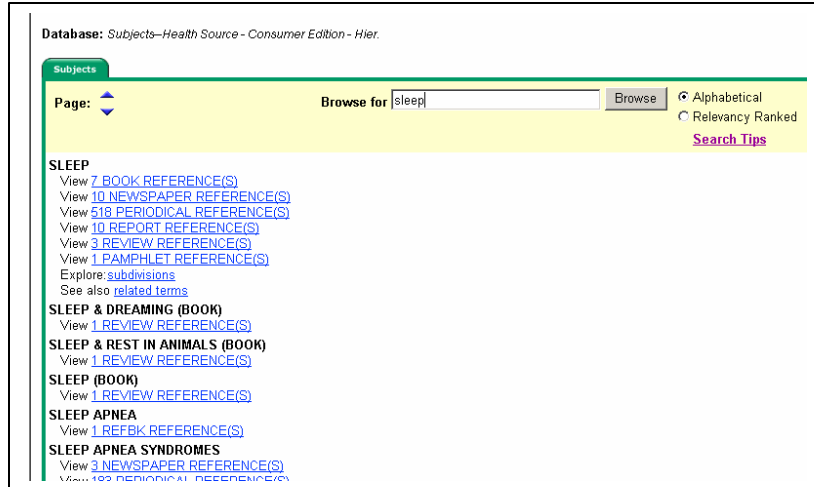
Database: Subjects–Health Source - Consumer Edition - Hier.

Subjects

Page:

Browse for sleep Browse

Alphabetical
Relevancy Ranked
Search Tips

SLEEP
View 7 BOOK REFERENCE(S)
View 10 NEWSPAPER REFERENCE(S)
View 518 PERIODICAL REFERENCE(S)
View 10 REPORT REFERENCE(S)
View 3 REVIEW REFERENCE(S)
View 1 PAMPHLET REFERENCE(S)
Explore: subdivisions
See also related terms

SLEEP & DREAMING (BOOK)
View 1 REVIEW REFERENCE(S)

SLEEP & REST IN ANIMALS (BOOK)
View 1 REVIEW REFERENCE(S)

SLEEP (BOOK)
View 1 REVIEW REFERENCE(S)

SLEEP APNEA
View 1 REFBK REFERENCE(S)

SLEEP APNEA SYNDROMES
View 3 NEWSPAPER REFERENCE(S)
View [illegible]